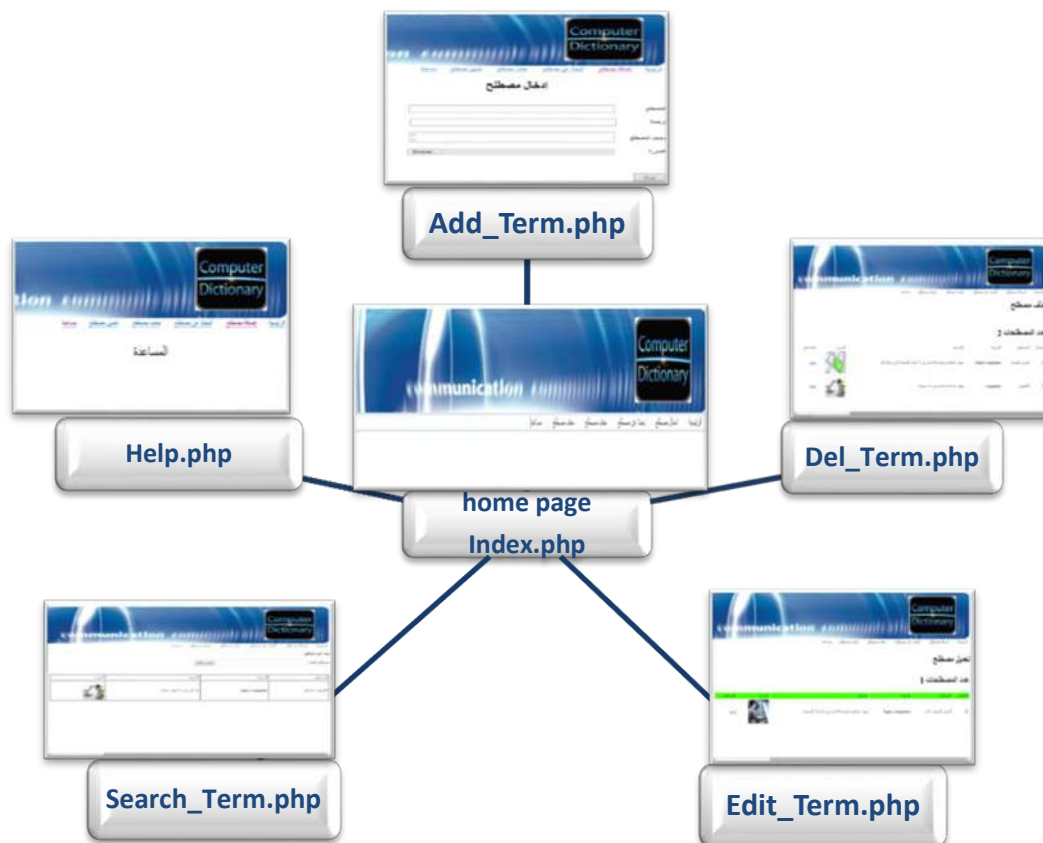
Computer Dictionary

ادخال مصطلح

Add_Term.php

Computer Dictionary

communication

المساعدة

Help.php

communication

Computer Dictionary

home page

Index.php

Computer Dictionary

communication

Del_Term.php

Computer Dictionary

communication

Search_Term.php

Computer Dictionary

communication

تعديل مصطلح

Edit_Term.php